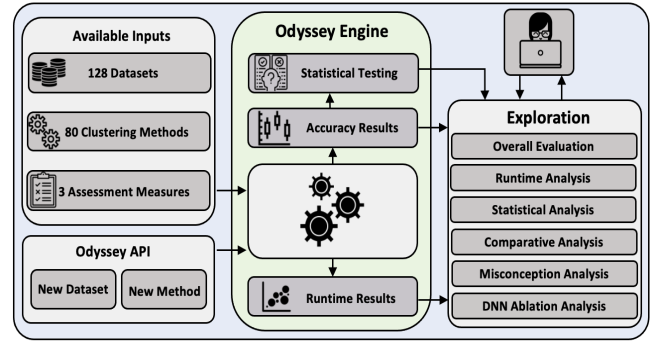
Available Inputs

128 Datasets

80 Clustering Methods

3 Assessment Measures

Odyssey API

New Dataset

New Method

Odyssey Engine

Statistical Testing

Accuracy Results

Runtime Results

Exploration

Overall Evaluation

Runtime Analysis

Statistical Analysis

Comparative Analysis

Misconception Analysis

DNN Ablation Analysis